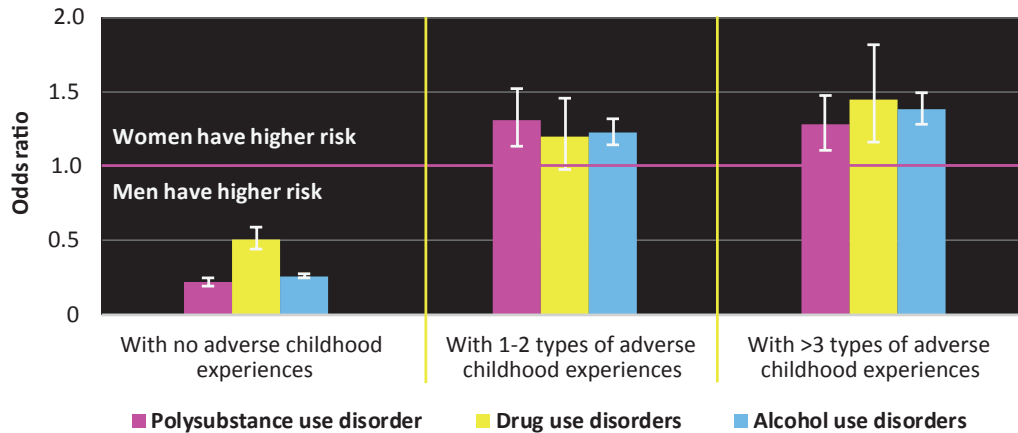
2.0
1.5
1.0
0.5
0

Odds ratio

Women have higher risk

Men have higher risk

With no adverse childhood experiences

With 1-2 types of adverse childhood experiences

With >3 types of adverse childhood experiences

Polysubstance use disorder
Drug use disorders
Alcohol use disorders